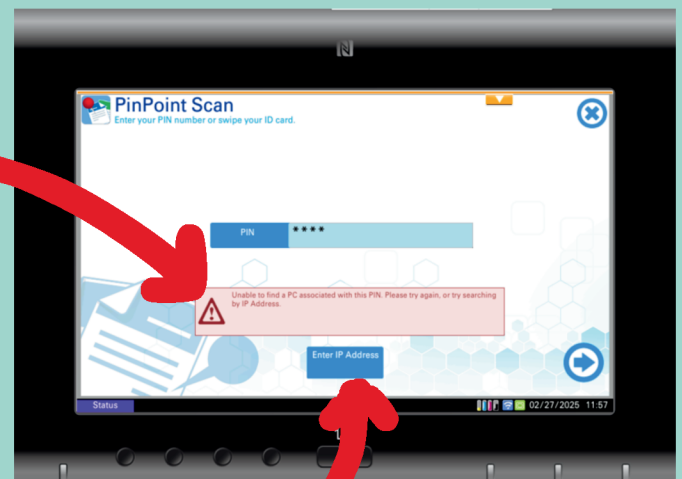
PinPoint Scan
Enter your PIN number or swipe your ID card.

PIN ****

Unable to find a PC associated with this PIN. Please try again, or try searching by IP Address.

Enter IP Address

Status 02/27/2025 11:57